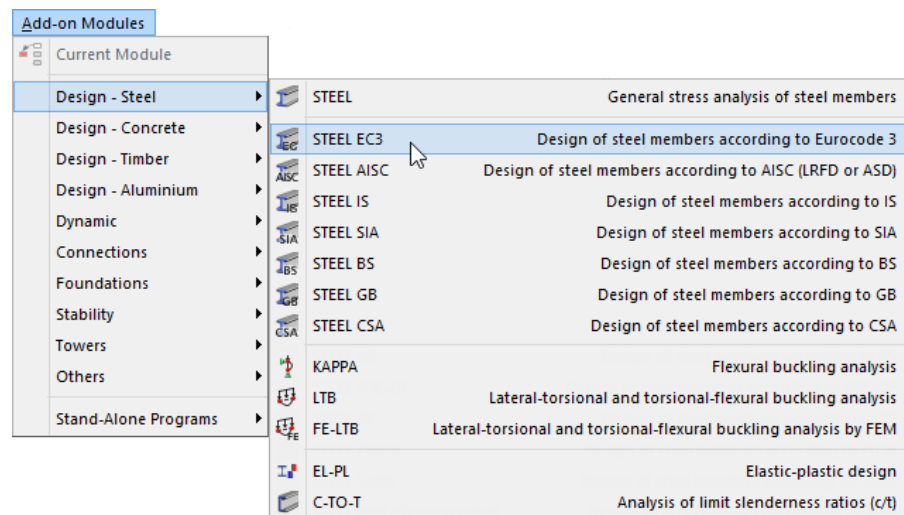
Add-on Modules

Current Module

Design - Steel
Design - Concrete
Design - Timber
Design - Aluminium
Dynamic
Connections
Foundations
Stability
Towers
Others

Stand-Alone Programs

STEEL General stress analysis of steel members

EC STEEL EC3 Design of steel members according to Eurocode 3
AISC STEEL AISC Design of steel members according to AISC (LRFD or ASD)
IS STEEL IS Design of steel members according to IS
SIA STEEL SIA Design of steel members according to SIA
BS STEEL BS Design of steel members according to BS
GB STEEL GB Design of steel members according to GB
CSA STEEL CSA Design of steel members according to CSA

KAPPA Flexural buckling analysis
LTB Lateral-torsional and torsional-flexural buckling analysis
FE FE-LTB Lateral-torsional and torsional-flexural buckling analysis by FEM

EL-PL Elastic-plastic design
C-TO-T Analysis of limit slenderness ratios (c/t)